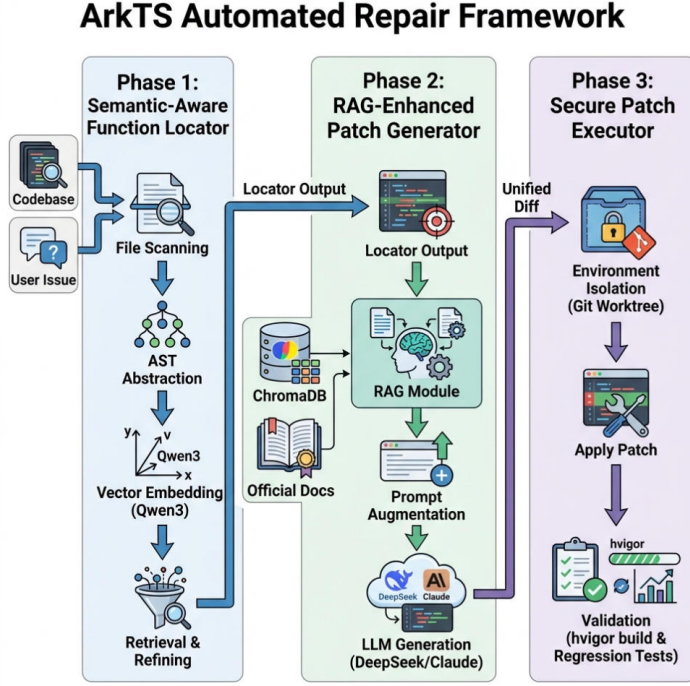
ArkTS Automated Repair Framework

Phase 1: Semantic-Aware Function Locator

Codebase

User Issue

File Scanning

AST Abstraction

y
v
Qwen3
x

Vector Embedding (Qwen3)

Retrieval & Refining

Locator Output

Phase 2: RAG-Enhanced Patch Generator

Locator Output

ChromaDB

RAG Module

Official Docs

Prompt Augmentation

DeepSeek

Claude

LLM Generation (DeepSeek/Claude)

Unified Diff

Phase 3: Secure Patch Executor

Environment Isolation (Git Worktree)

Apply Patch

hvigor

Validation (hvigor build & Regression Tests)